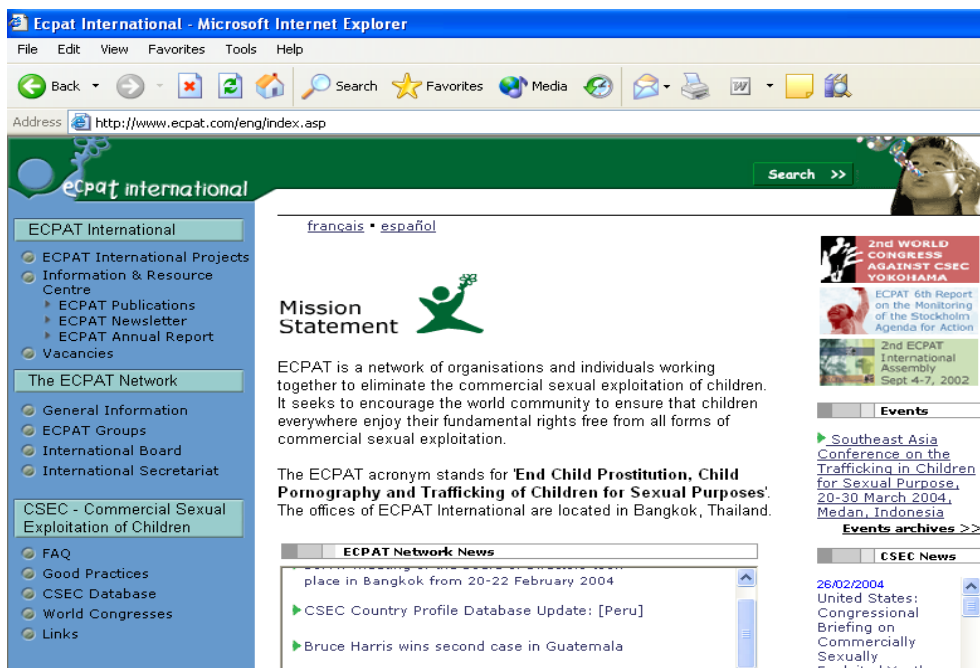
Ecpat International - Microsoft Internet Explorer

File Edit View Favorites Tools Help

Back Search Favorites Media

Address http://www.ecpat.com/eng/index.asp

ecpat international

Search >>

ECPAT International

ECPAT International Projects
Information & Resource Centre
ECPAT Publications
ECPAT Newsletter
ECPAT Annual Report
Vacancies

The ECPAT Network

General Information
ECPAT Groups
International Board
International Secretariat

CSEC - Commercial Sexual Exploitation of Children

FAQ
Good Practices
CSEC Database
World Congresses
Links

français • español

Mission Statement

ECPAT is a network of organisations and individuals working together to eliminate the commercial sexual exploitation of children. It seeks to encourage the world community to ensure that children everywhere enjoy their fundamental rights free from all forms of commercial sexual exploitation.

The ECPAT acronym stands for 'End Child Prostitution, Child Pornography and Trafficking of Children for Sexual Purposes'. The offices of ECPAT International are located in Bangkok, Thailand.

ECPAT Network News

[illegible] place in Bangkok from 20-22 February 2004

CSEC Country Profile Database Update: [Peru]

Bruce Harris wins second case in Guatemala

2nd WORLD CONGRESS AGAINST CSEC YOKOHAMA

ECPAT 6th Report on the Monitoring of the Stockholm Agenda for Action

2nd ECPAT International Assembly Sept 4-7, 2002

Events

Southeast Asia Conference on the Trafficking in Children for Sexual Purpose, 20-30 March 2004, Medan, Indonesia

Events archives >>

CSEC News

26/02/2004
United States: Congressional Briefing on Commercially Sexually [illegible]